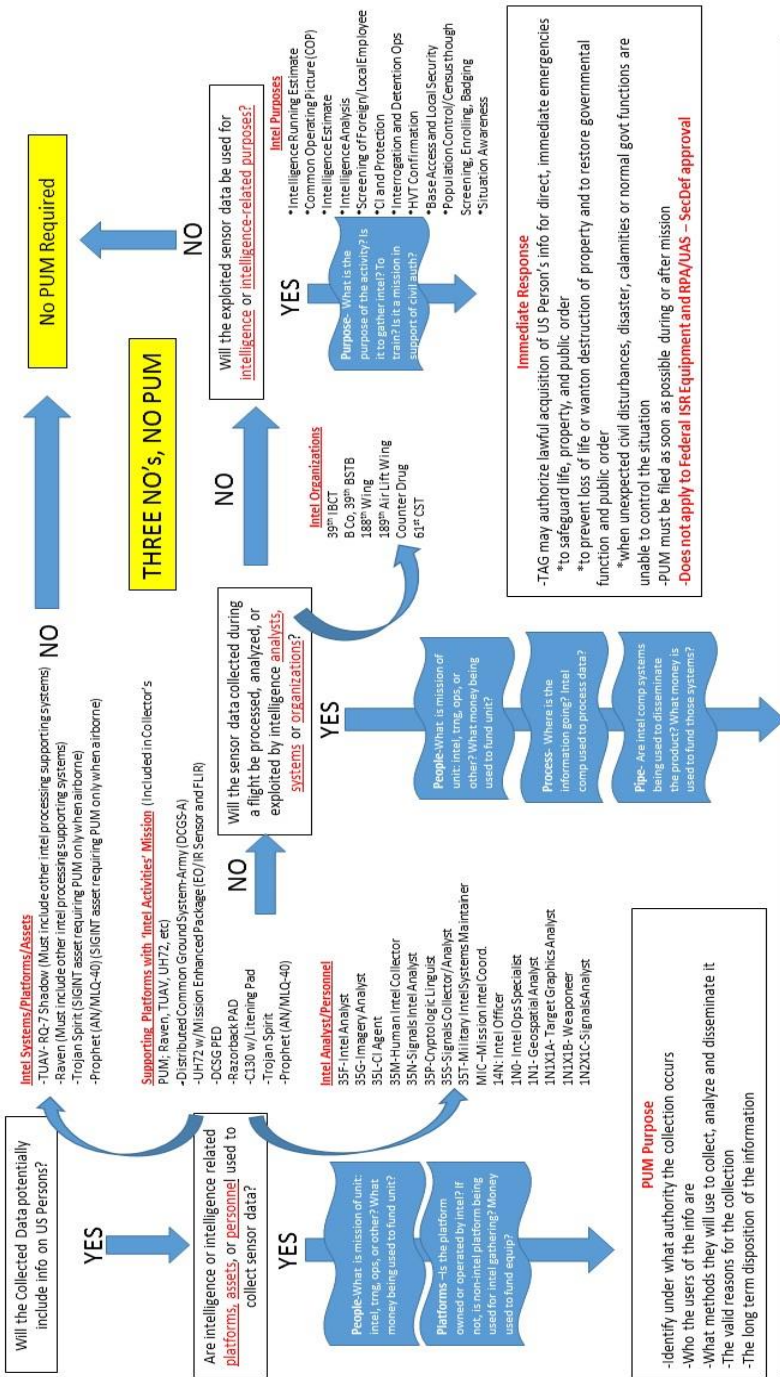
Will the Collected Data potentially include info on US Persons?

YES

Are intelligence or intelligence related platforms, assets, or personnel used to collect sensor data?

YES

People-What is mission of unit: intel, trng, ops, or other? What money being used to fund unit?

Platforms –Is the platform owned or operated by intel? If not, is non-intel platform being used for intel gathering? Money used to fund equip?

PUM Purpose
-Identify under what authority the collection occurs
-Who the users of the info are
-What methods they will use to collect, analyze and disseminate it
-The valid reasons for the collection
-The long term disposition of the information

Intel Systems/Platforms/Assets
-TUAV- RQ-7 Shadow (Must include other intel processing supporting systems)
-Raven (Must include other intel processing supporting systems)
-Trojan Spirit (SIGINT asset requiring PUM only when airborne)
-Prophet (AN/MLQ-40) (SIGINT asset requiring PUM only when airborne)

Supporting Platforms with 'Intel Activities' Mission (Included in Collector's PUM; Raven, TUAV, UH72, etc)
-Distributed Common Ground System-Army (DCGS-A)
-UH72 w/Mission Enhanced Package (EO/IR Sensor and FLIR)
-DCSG PED
-Razorback PAD
-C130 w/Litening Pad
-Trojan Spirit
-Prophet (AN/MLQ-40)

Intel Analyst/Personnel
35F-Intel Analyst
35G-Imagery Analyst
35L-CI Agent
35M-Human Intel Collector
35N-Signals Intel Analyst
35P-Cryptologic Linguist
35S-Signals Collector/Analyst
35T-Military Intel Systems Maintainer
MIC–Mission Intel Coord.
14N: Intel Officer
1N0- Intel Ops Specialist
1N1- Geospatial Analyst
1N1X1A- Target Graphics Analyst
1N1X1B- Weaponeer
1N2X1C- Signals Analyst

NO

NO

Will the sensor data collected during a flight be processed, analyzed, or exploited by intelligence analysts, systems or organizations?

YES

People-What is mission of unit: intel, trng, ops, or other? What money being used to fund unit?

Process- Where is the information going? Intel comp used to process data?

Pipe- Are intel comp systems being used to disseminate the product? What money is used to fund those systems?

Intel Organizations
39th IBCT
B Co, 39th BSTB
188th Wing
189th Air Lift Wing
Counter Drug
61st CST

THREE NO's, NO PUM

NO

Will the exploited sensor data be used for intelligence or intelligence-related purposes?

NO

No PUM Required

YES

Purpose- What is the purpose of the activity? Is it to gather intel? To train? Is it a mission in support of civil auth?

Intel Purposes
*Intelligence Running Estimate
*Common Operating Picture (COP)
*Intelligence Estimate
*Intelligence Analysis
*Screening of Foreign/Local Employee
*CI and Protection
*Interrogation and Detention Ops
*HVT Confirmation
*Base Access and Local Security
*Population Control/Census though Screening, Enrolling, Badging
*Situation Awareness

Immediate Response
-TAG may authorize lawful acquisition of US Person's info for direct, immediate emergencies
*to safeguard life, property, and public order
*to prevent loss of life or wanton destruction of property and to restore governmental function and public order
*when unexpected civil disturbances, disaster, calamities or normal govt functions are unable to control the situation
-PUM must be filed as soon as possible during or after mission
-Does not apply to Federal ISR Equipment and RPA/UAS – SecDef approval